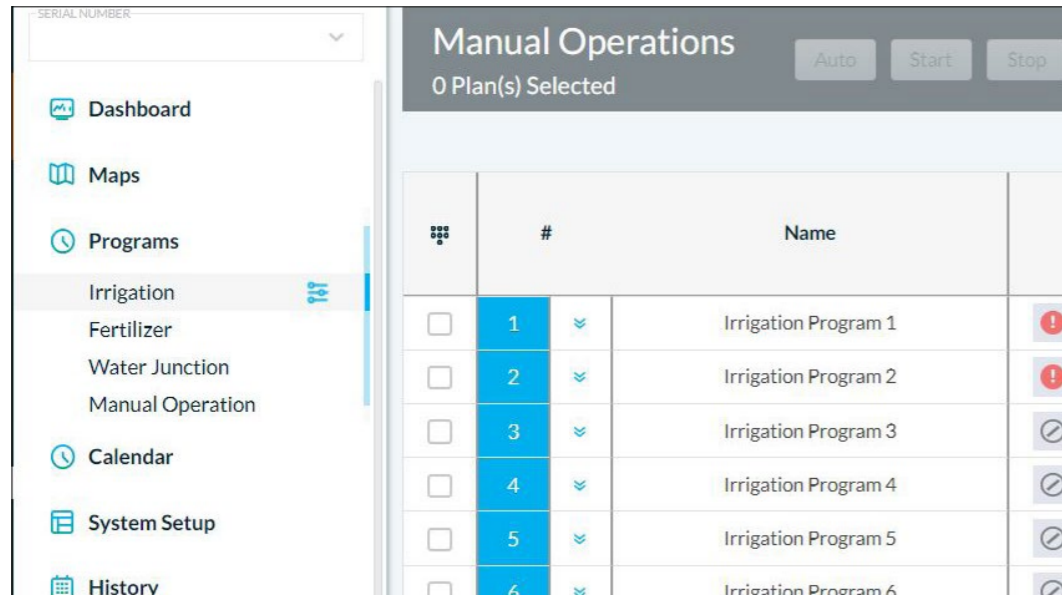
SERIAL NUMBER

Dashboard

Maps

Programs

Irrigation

Fertilizer

Water Junction

Manual Operation

Calendar

System Setup

History

Manual Operations

0 Plan(s) Selected

Auto Start Stop

| | # | | Name |
|---|---|---|---|
| | 1 | | Irrigation Program 1 |
| | 2 | | Irrigation Program 2 |
| | 3 | | Irrigation Program 3 |
| | 4 | | Irrigation Program 4 |
| | 5 | | Irrigation Program 5 |
| | 6 | | Irrigation Program 6 |